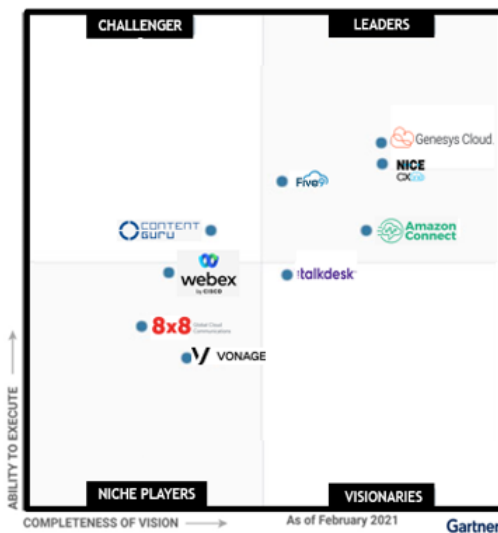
CHALLENGER

LEADERS

Genesys Cloud.

NICE CXone

Five9

CONTENT GURU

Amazon Connect

webex by CISCO

talkdesk

8x8 Global Cloud Communications

VONAGE

ABILITY TO EXECUTE

NICHE PLAYERS

VISIONARIES

COMPLETENESS OF VISION

As of February 2021

Gartner